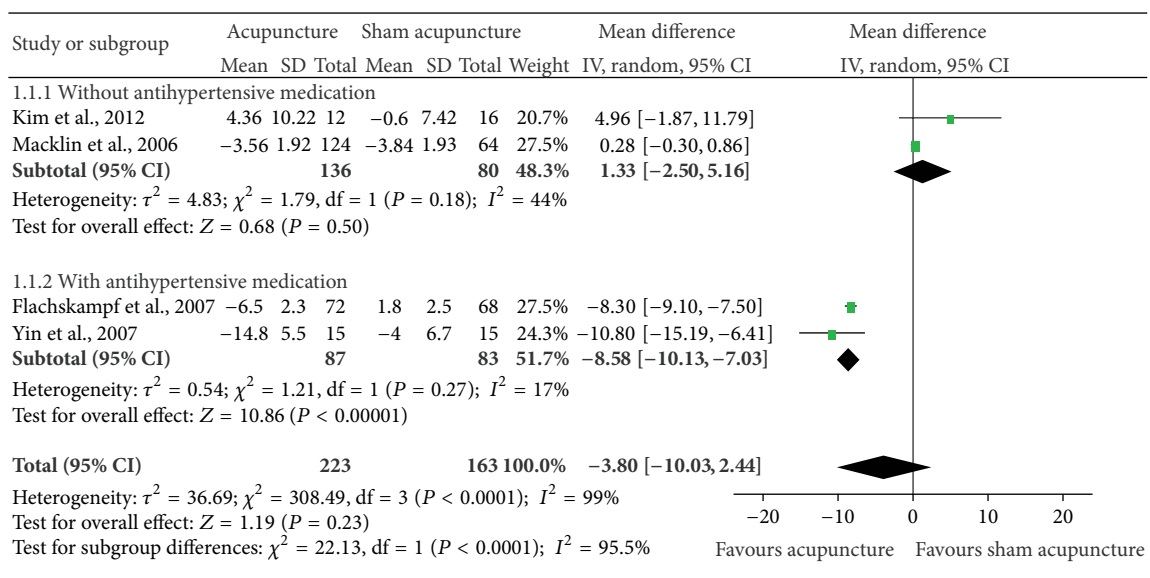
| Study or subgroup | Acupuncture Mean | Acupuncture SD | Acupuncture Total | Sham acupuncture Mean | Sham acupuncture SD | Sham acupuncture Total | Weight | Mean difference IV, random, 95% CI |
|---|---|---|---|---|---|---|---|---|
| 1.1.1 Without antihypertensive medication | | | | | | | | |
| Kim et al., 2012 | 4.36 | 10.22 | 12 | −0.6 | 7.42 | 16 | 20.7% | 4.96 [−1.87, 11.79] |
| Macklin et al., 2006 | −3.56 | 1.92 | 124 | −3.84 | 1.93 | 64 | 27.5% | 0.28 [−0.30, 0.86] |
| **Subtotal (95% CI)** | | | **136** | | | **80** | **48.3%** | **1.33 [−2.50, 5.16]** |

Heterogeneity: $\tau^2 = 4.83$; $\chi^2 = 1.79$, df = 1 ($P = 0.18$); $I^2 = 44\%$
Test for overall effect: $Z = 0.68$ ($P = 0.50$)

| Study or subgroup | Acupuncture Mean | Acupuncture SD | Acupuncture Total | Sham acupuncture Mean | Sham acupuncture SD | Sham acupuncture Total | Weight | Mean difference IV, random, 95% CI |
|---|---|---|---|---|---|---|---|---|
| 1.1.2 With antihypertensive medication | | | | | | | | |
| Flachskampf et al., 2007 | −6.5 | 2.3 | 72 | 1.8 | 2.5 | 68 | 27.5% | −8.30 [−9.10, −7.50] |
| Yin et al., 2007 | −14.8 | 5.5 | 15 | −4 | 6.7 | 15 | 24.3% | −10.80 [−15.19, −6.41] |
| **Subtotal (95% CI)** | | | **87** | | | **83** | **51.7%** | **−8.58 [−10.13, −7.03]** |

Heterogeneity: $\tau^2 = 0.54$; $\chi^2 = 1.21$, df = 1 ($P = 0.27$); $I^2 = 17\%$
Test for overall effect: $Z = 10.86$ ($P < 0.00001$)

**Total (95% CI)** **223** **163** **100.0%** **−3.80 [−10.03, 2.44]**

Heterogeneity: $\tau^2 = 36.69$; $\chi^2 = 308.49$, df = 3 ($P < 0.0001$); $I^2 = 99\%$
Test for overall effect: $Z = 1.19$ ($P = 0.23$)
Test for subgroup differences: $\chi^2 = 22.13$, df = 1 ($P < 0.0001$); $I^2 = 95.5\%$

Mean difference
IV, random, 95% CI
−20 −10 0 10 20
Favours acupuncture Favours sham acupuncture